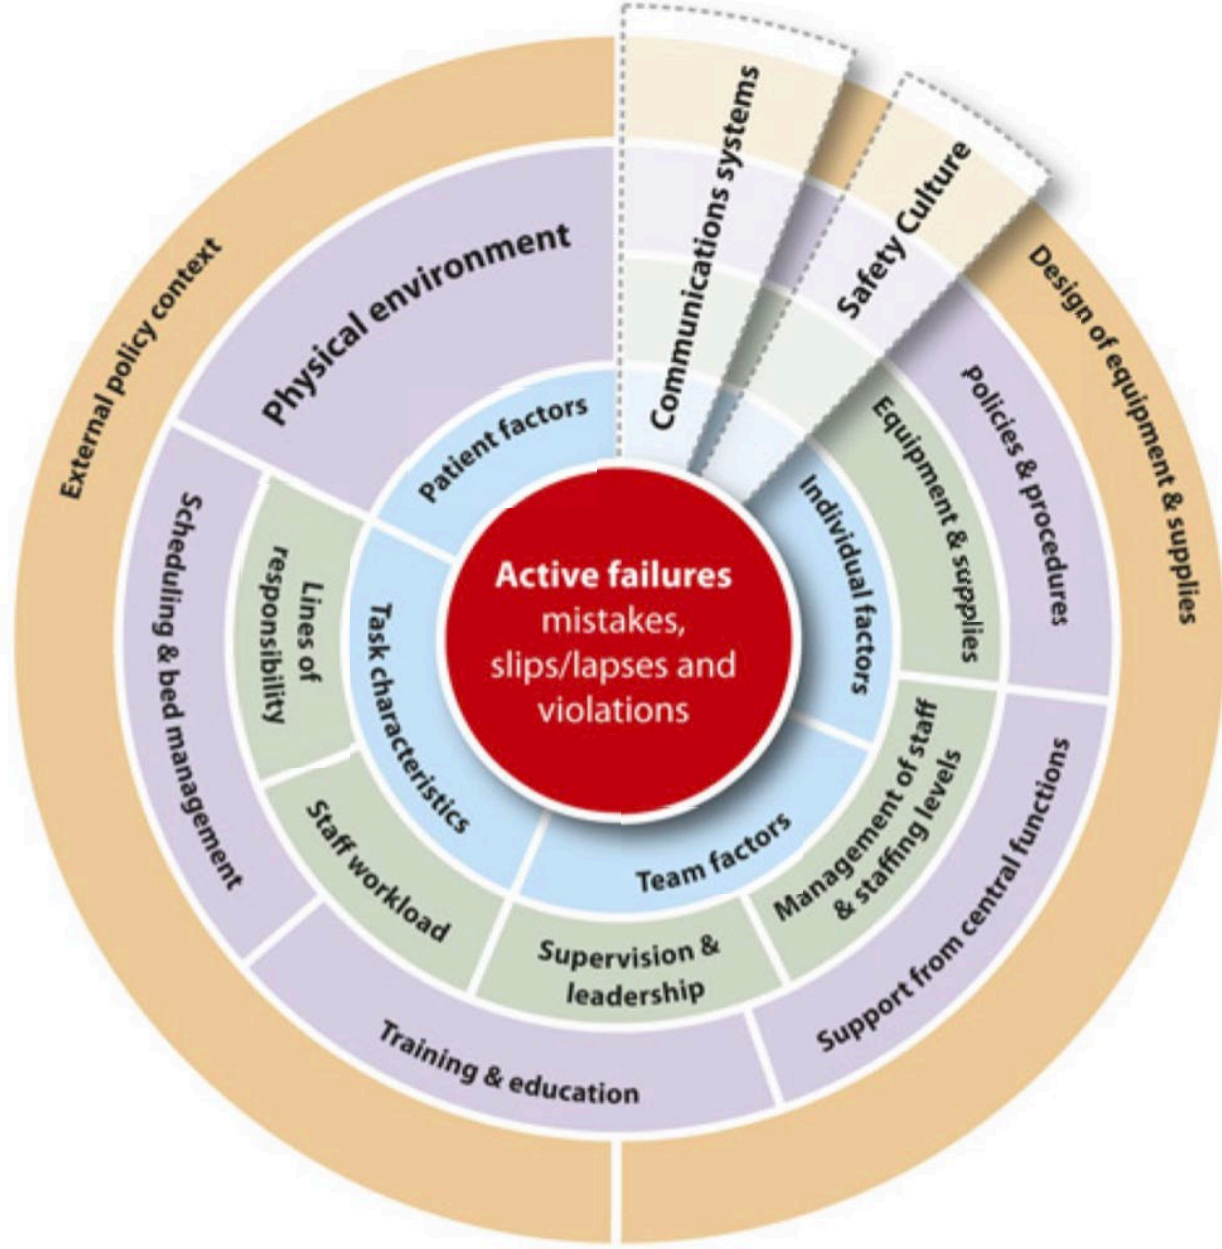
Active failures
mistakes, slips/lapses and violations

Patient factors

Individual factors

Team factors

Task characteristics

Lines of responsibility

Equipment & supplies

Management of staff & staffing levels

Supervision & leadership

Staff workload

Physical environment

Communications systems

Safety Culture

Policies & procedures

Support from central functions

Training & education

Scheduling & bed management

External policy context

Design of equipment & supplies